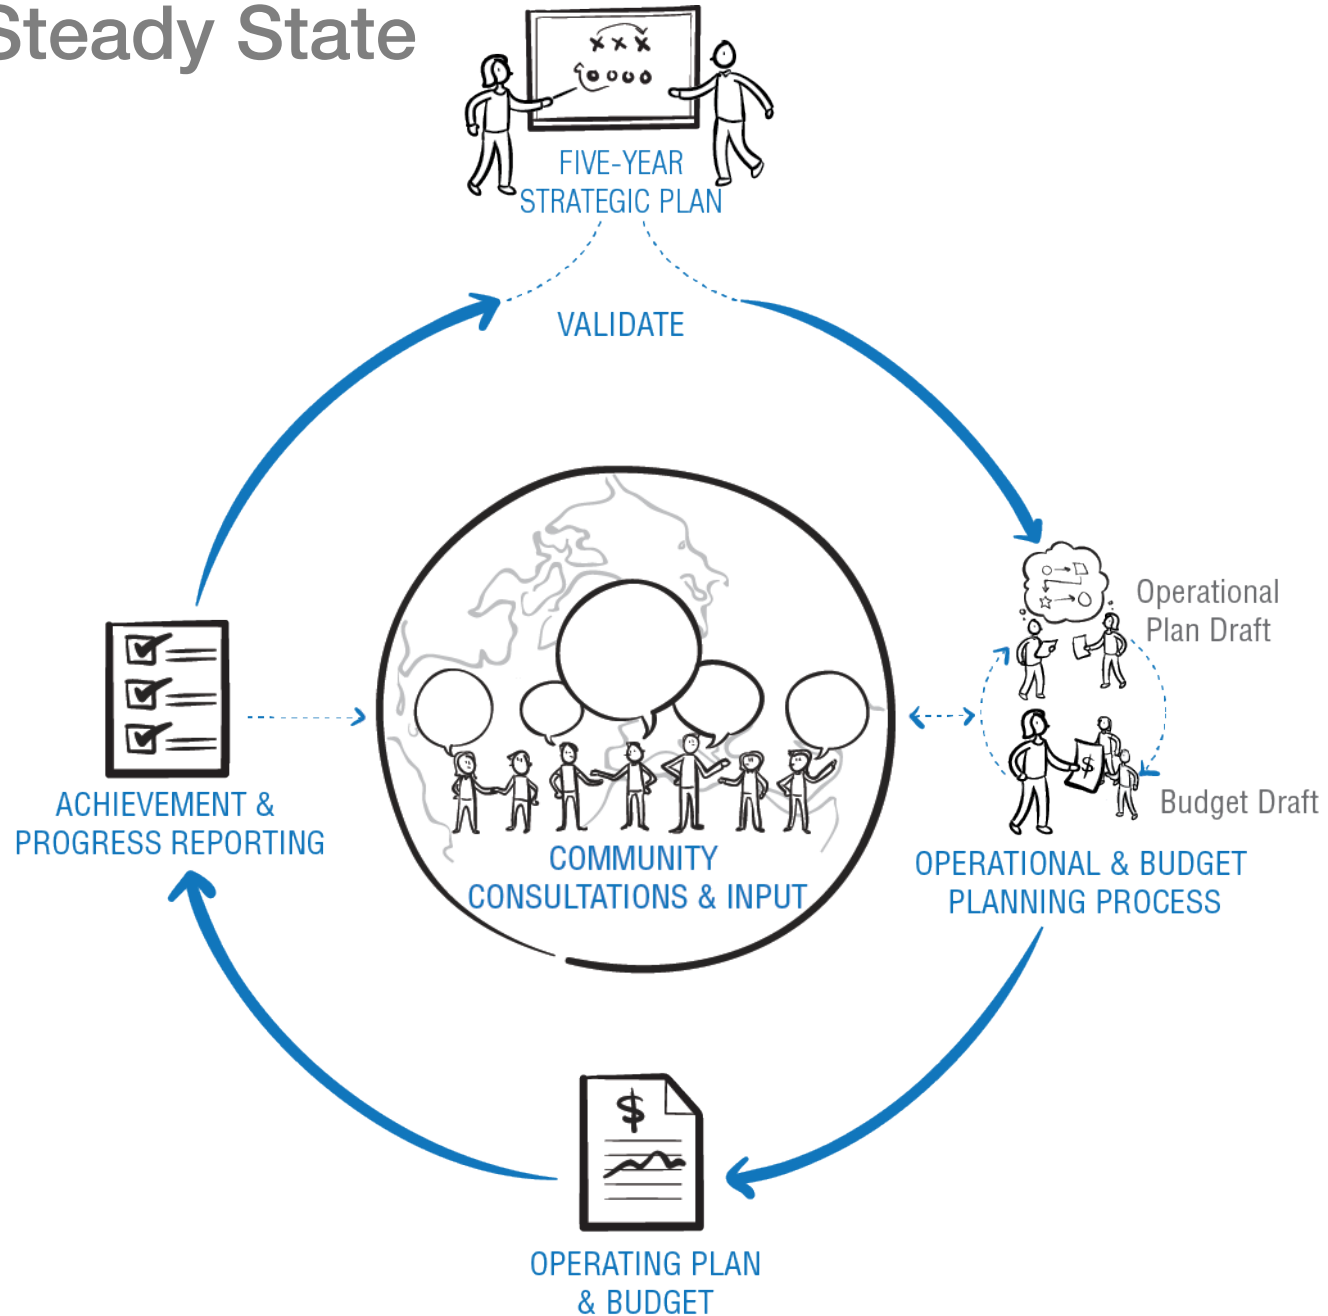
Steady State

FIVE-YEAR STRATEGIC PLAN

VALIDATE

Operational Plan Draft

Budget Draft

OPERATIONAL & BUDGET PLANNING PROCESS

COMMUNITY CONSULTATIONS & INPUT

ACHIEVEMENT & PROGRESS REPORTING

$

OPERATING PLAN & BUDGET